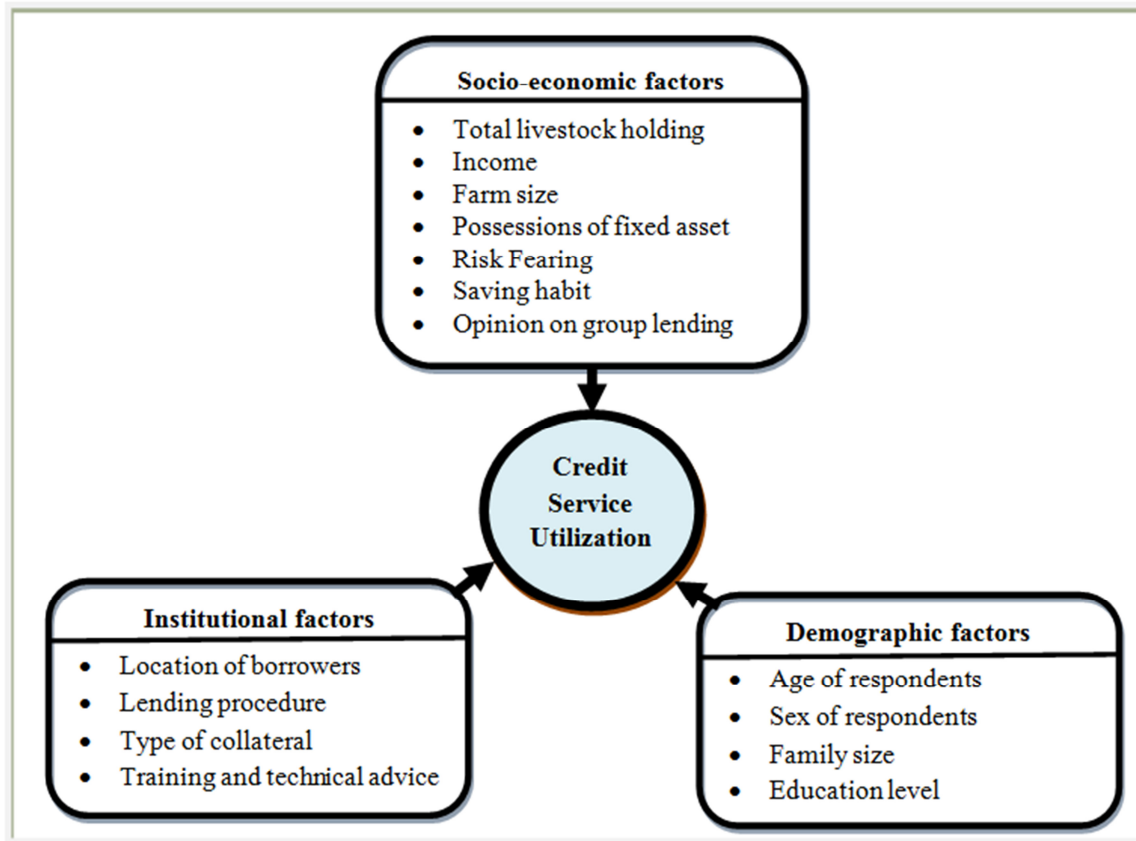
Socio-economic factors

- Total livestock holding
- Income
- Farm size
- Possessions of fixed asset
- Risk Fearing
- Saving habit
- Opinion on group lending

Credit Service Utilization

Institutional factors

- Location of borrowers
- Lending procedure
- Type of collateral
- Training and technical advice

Demographic factors

- Age of respondents
- Sex of respondents
- Family size
- Education level